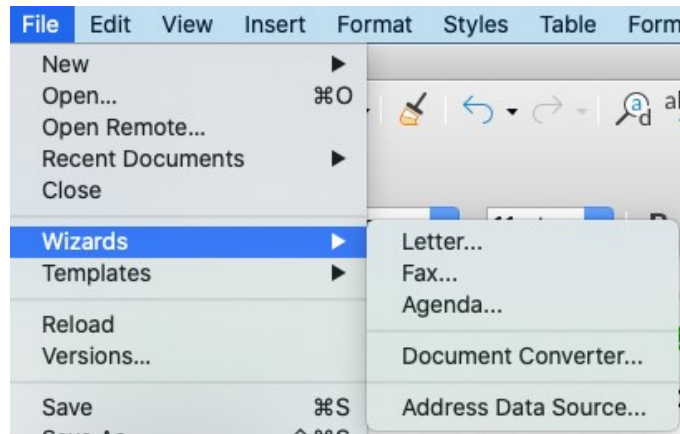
File Edit View Insert Format Styles Table Form

New
Open... ⌘O
Open Remote...
Recent Documents
Close

Wizards
Templates

Reload
Versions...

Save ⌘S

Letter...
Fax...
Agenda...

Document Converter...

Address Data Source...